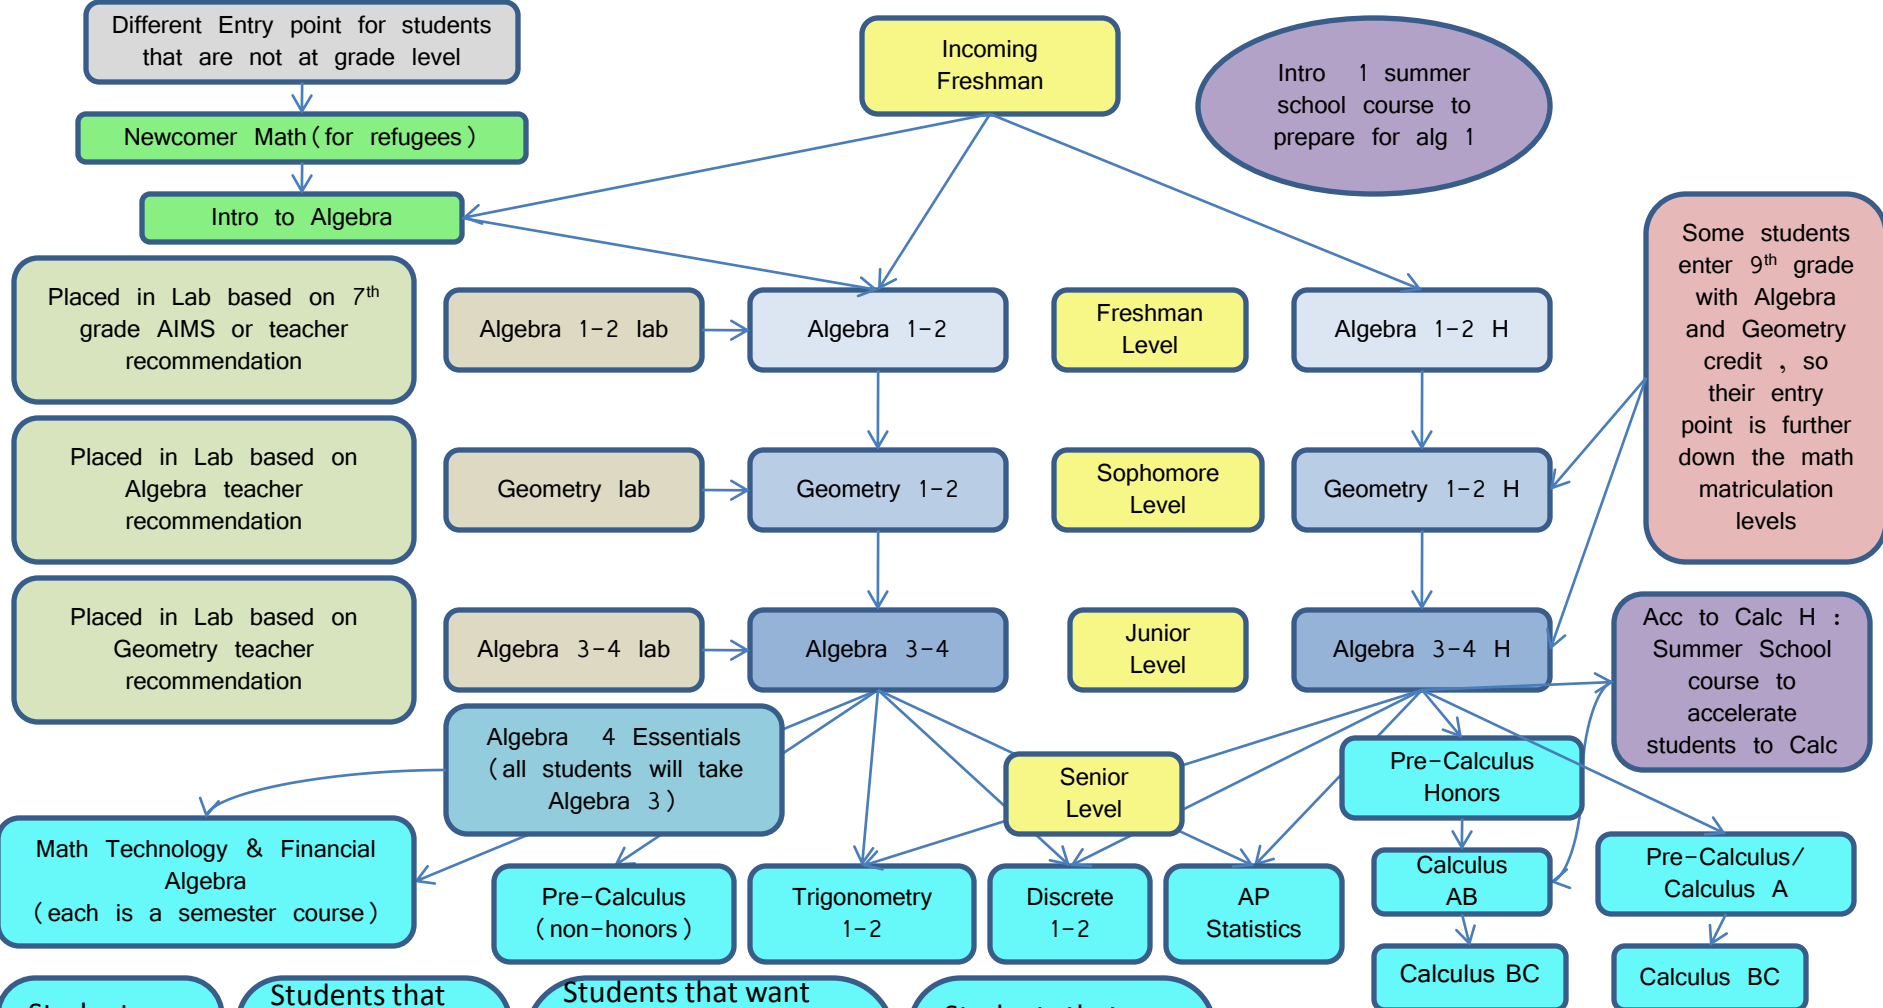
Different Entry point for students that are not at grade level

Newcomer Math (for refugees)

Intro to Algebra

Incoming Freshman

Intro 1 summer school course to prepare for alg 1

Some students enter 9$^{th}$ grade with Algebra and Geometry credit , so their entry point is further down the math matriculation levels

Placed in Lab based on 7$^{th}$ grade AIMS or teacher recommendation

Algebra 1-2 lab

Algebra 1-2

Freshman Level

Algebra 1-2 H

Placed in Lab based on Algebra teacher recommendation

Geometry lab

Geometry 1-2

Sophomore Level

Geometry 1-2 H

Placed in Lab based on Geometry teacher recommendation

Algebra 3-4 lab

Algebra 3-4

Junior Level

Algebra 3-4 H

Acc to Calc H : Summer School course to accelerate students to Calc

Algebra 4 Essentials (all students will take Algebra 3)

Senior Level

Pre-Calculus Honors

Math Technology & Financial Algebra (each is a semester course)

Pre-Calculus (non-honors)

Trigonometry 1-2

Discrete 1-2

AP Statistics

Calculus AB

Pre-Calculus/ Calculus A

Calculus BC

Calculus BC

Students that

Students that want

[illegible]